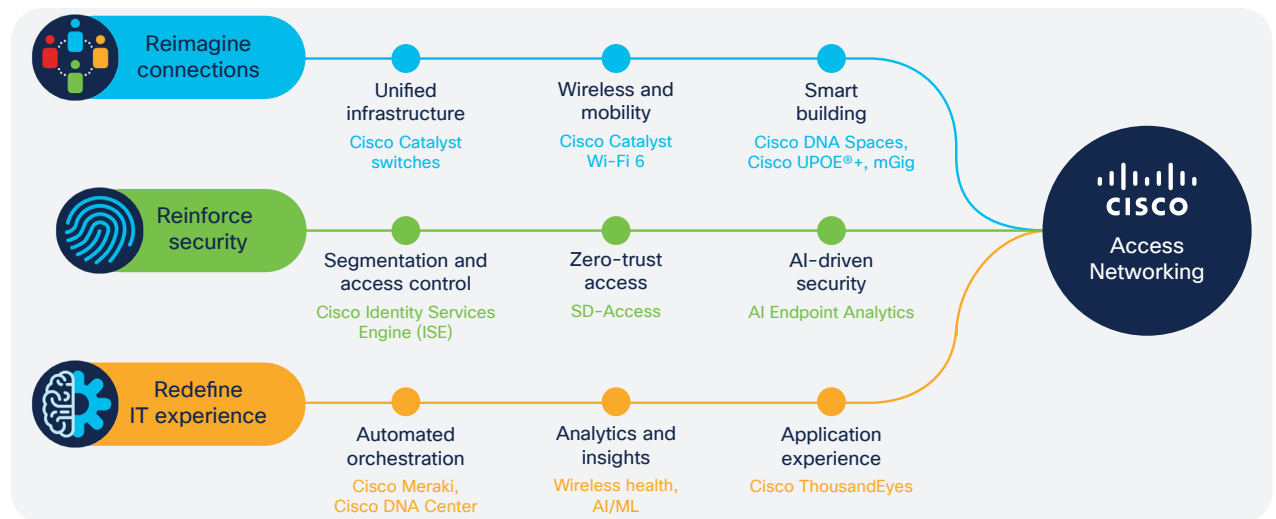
Reimagine connections

Unified infrastructure
Cisco Catalyst switches

Wireless and mobility
Cisco Catalyst Wi-Fi 6

Smart building
Cisco DNA Spaces, Cisco UPOE®+, mGig

Reinforce security

Segmentation and access control
Cisco Identity Services Engine (ISE)

Zero-trust access
SD-Access

AI-driven security
AI Endpoint Analytics

Redefine IT experience

Automated orchestration
Cisco Meraki, Cisco DNA Center

Analytics and insights
Wireless health, AI/ML

Application experience
Cisco ThousandEyes

CISCO
Access Networking